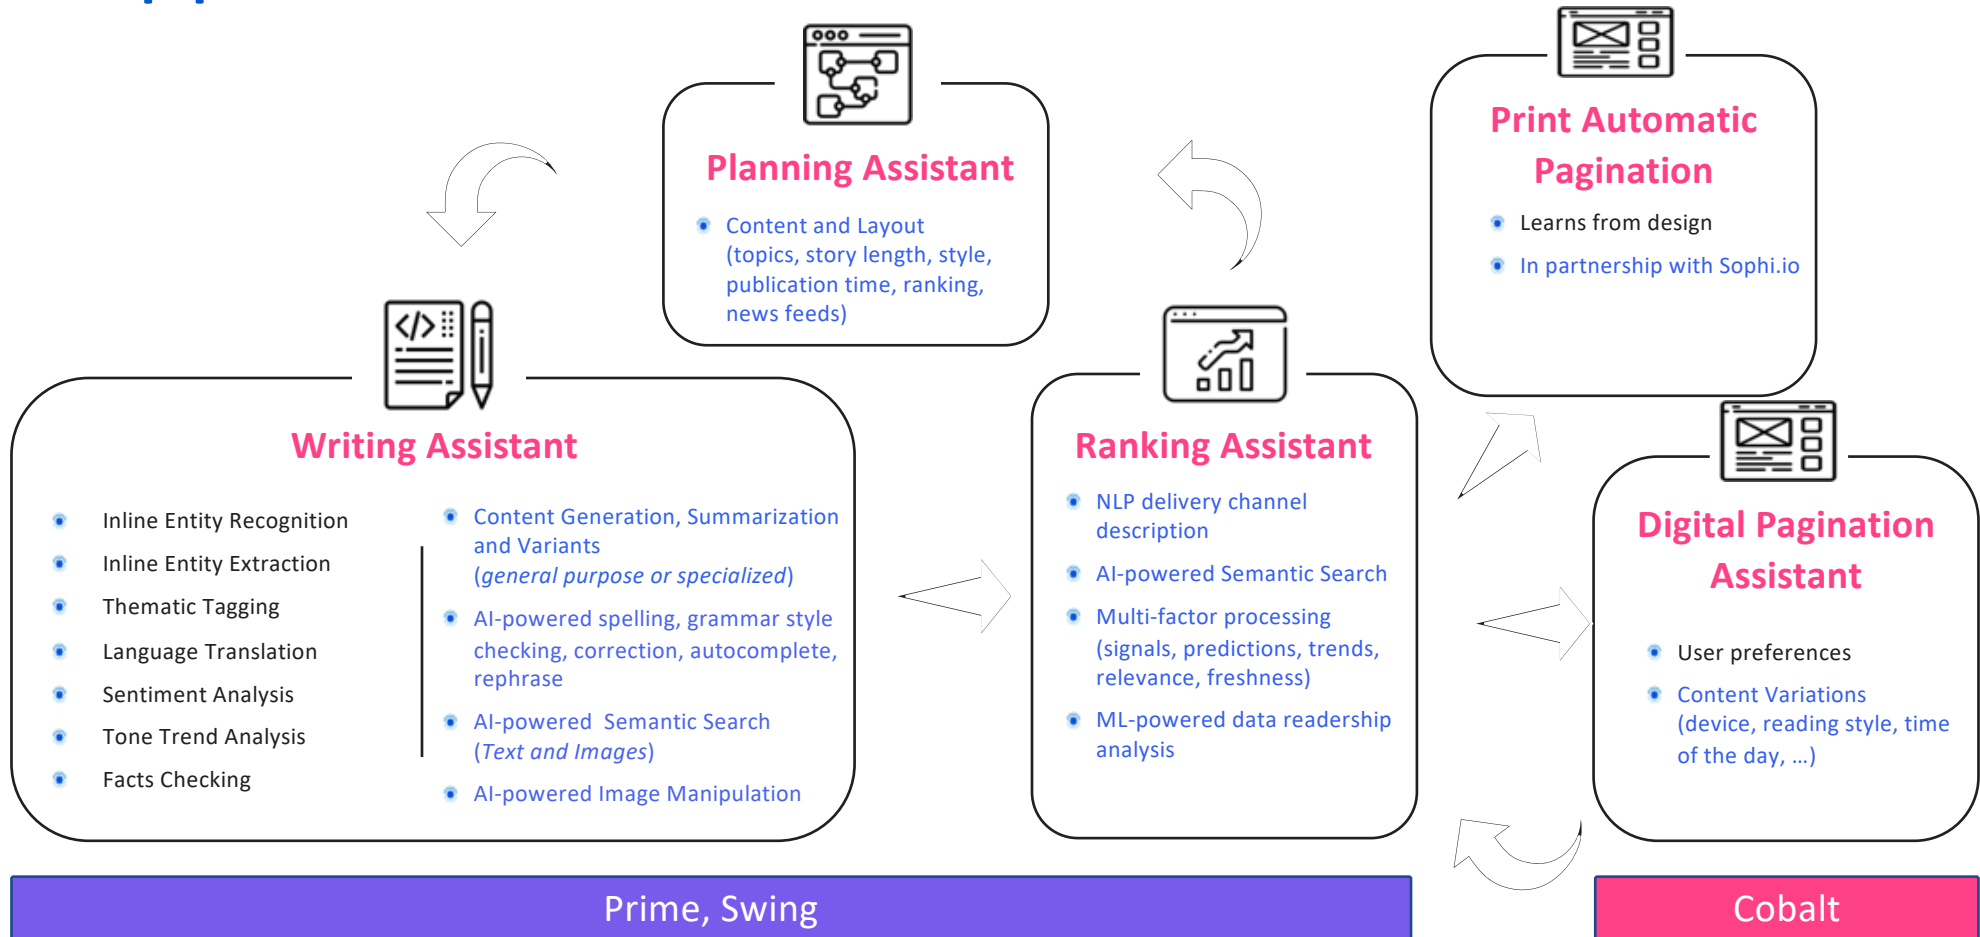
Planning Assistant

Content and Layout (topics, story length, style, publication time, ranking, news feeds)

Print Automatic Pagination

Learns from design

In partnership with Sophi.io

Writing Assistant

Inline Entity Recognition

Inline Entity Extraction

Thematic Tagging

Language Translation

Sentiment Analysis

Tone Trend Analysis

Facts Checking

Content Generation, Summarization and Variants (*general purpose or specialized*)

AI-powered spelling, grammar style checking, correction, autocomplete, rephrase

AI-powered Semantic Search (*Text and Images*)

AI-powered Image Manipulation

Ranking Assistant

NLP delivery channel description

AI-powered Semantic Search

Multi-factor processing (signals, predictions, trends, relevance, freshness)

ML-powered data readership analysis

Digital Pagination Assistant

User preferences

Content Variations (device, reading style, time of the day, …)

Prime, Swing

Cobalt